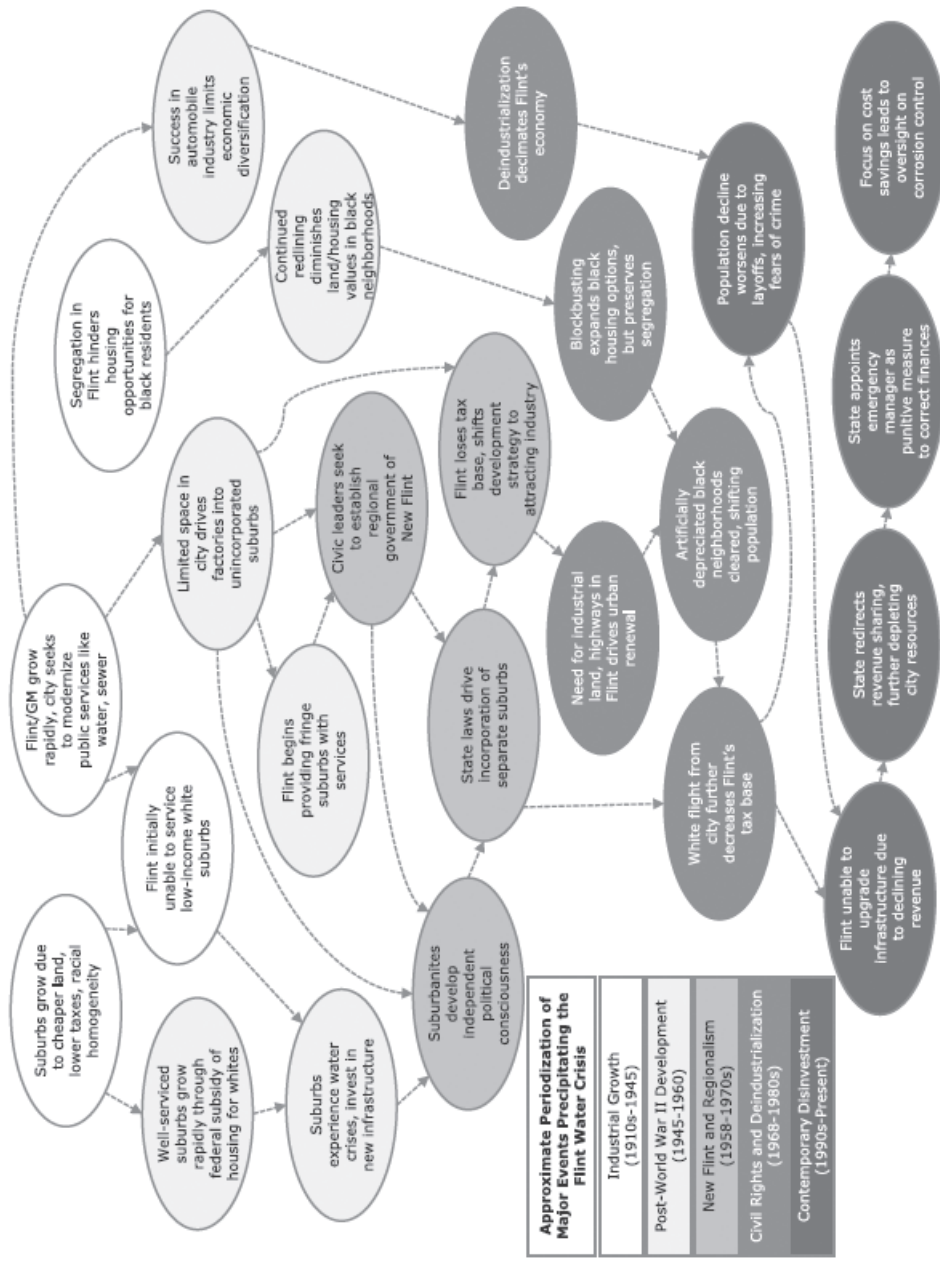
Approximate Periodization of Major Events Precipitating the Flint Water Crisis

Industrial Growth (1910s-1945)

Post-World War II Development (1945-1960)

New Flint and Regionalism (1958-1970s)

Civil Rights and Deindustrialization (1968-1980s)

Contemporary Disinvestment (1990s-Present)

Suburbs grow due to cheaper land, lower taxes, racial homogeneity

Well-serviced suburbs grow rapidly through federal subsidy of housing for whites

Flint initially unable to service low-income white suburbs

Suburbs experience water crises, invest in new infrastructure

Flint/GM grow rapidly, city seeks to modernize public services like water, sewer

Suburbanites develop independent political consciousness

Flint begins providing fringe suburbs with services

Limited space in city drives factories into unincorporated suburbs

State laws drive incorporation of separate suburbs

Civic leaders seek to establish regional government of New Flint

Segregation in Flint hinders housing opportunities for black residents

Flint loses tax base, shifts development strategy to attracting industry

Need for industrial land, highways in Flint drives urban renewal

White flight from city further decreases Flint's tax base

Success in automobile industry limits economic diversification

Continued redlining diminishes land/housing values in black neighborhoods

Artificially depreciated black neighborhoods cleared, shifting population

Blockbusting expands black housing options, but preserves segregation

Deindustrialization decimates Flint's economy

Flint unable to upgrade infrastructure due to declining revenue

Population decline worsens due to layoffs, increasing fears of crime

State redirects revenue sharing, further depleting city resources

State appoints emergency manager as punitive measure to correct finances

Focus on cost savings leads to oversight on corrosion control